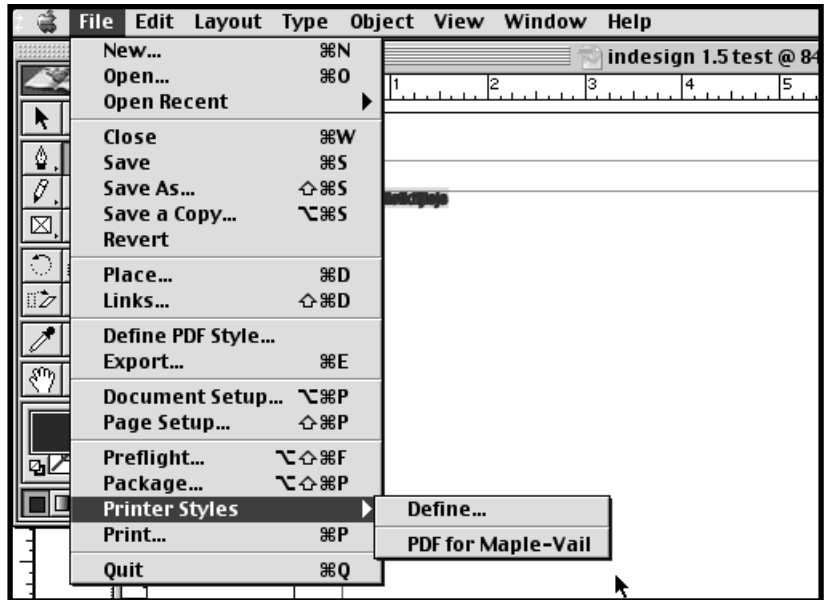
File Edit Layout Type Object View Window Help

New... ⌘N
Open... ⌘O
Open Recent

Close ⌘W
Save ⌘S
Save As... ⇧⌘S
Save a Copy... ⌥⌘S
Revert

Place... ⌘D
Links... ⇧⌘D

Define PDF Style...
Export... ⌘E

Document Setup... ⌥⌘P
Page Setup... ⇧⌘P

Preflight... ⌥⇧⌘F
Package... ⌥⇧⌘P
Printer Styles
Print... ⌘P

Quit ⌘Q

Define...
PDF for Maple-Vail

indesign 1.5 test @ 84

1 2 3 4 5